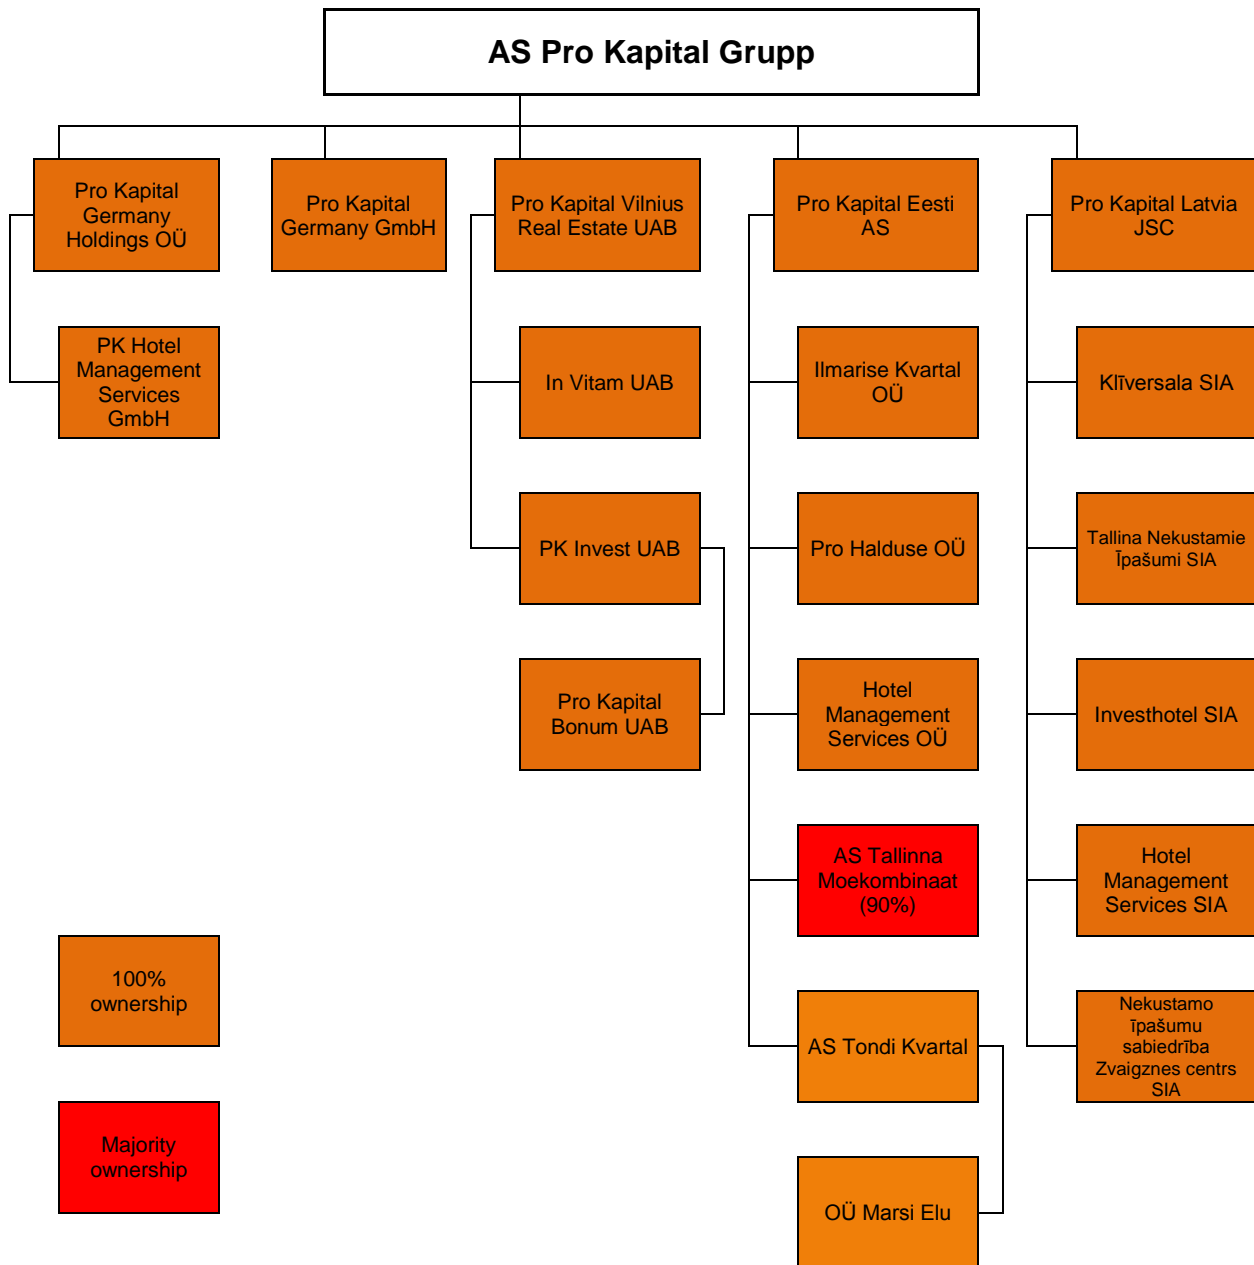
AS Pro Kapital Grupp

Pro Kapital Germany Holdings OÜ

PK Hotel Management Services GmbH

Pro Kapital Germany GmbH

Pro Kapital Vilnius Real Estate UAB

In Vitam UAB

PK Invest UAB

Pro Kapital Bonum UAB

Pro Kapital Eesti AS

Ilmarise Kvartal OÜ

Pro Halduse OÜ

Hotel Management Services OÜ

AS Tallinna Moekombinaat (90%)

AS Tondi Kvartal

OÜ Marsi Elu

Pro Kapital Latvia JSC

Klīversala SIA

Tallina Nekustamie Īpašumi SIA

Investhotel SIA

Hotel Management Services SIA

Nekustamo īpašumu sabiedrība Zvaigznes centrs SIA

100% ownership

Majority ownership